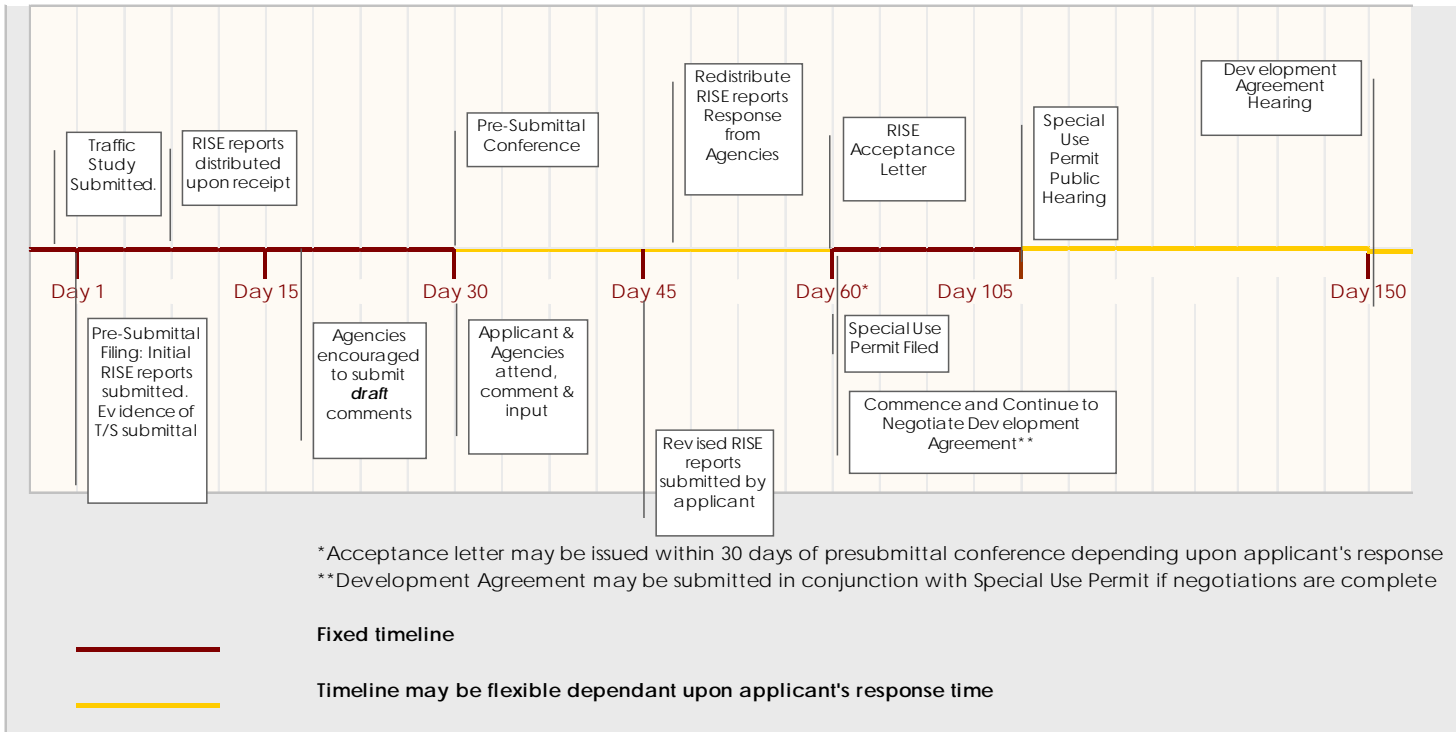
Traffic Study Submitted.

RISE reports distributed upon receipt

Pre-Submittal Conference

Redistribute RISE reports Response from Agencies

RISE Acceptance Letter

Special Use Permit Public Hearing

Development Agreement Hearing

Day 1

Day 15

Day 30

Day 45

Day 60*

Day 105

Day 150

Pre-Submittal Filing: Initial RISE reports submitted. Evidence of T/S submittal

Agencies encouraged to submit ***draft*** comments

Applicant & Agencies attend, comment & input

Revised RISE reports submitted by applicant

Special Use Permit Filed

Commence and Continue to Negotiate Development Agreement**

*Acceptance letter may be issued within 30 days of presubmittal conference depending upon applicant's response
**Development Agreement may be submitted in conjunction with Special Use Permit if negotiations are complete

**Fixed timeline**

**Timeline may be flexible dependant upon applicant's response time**